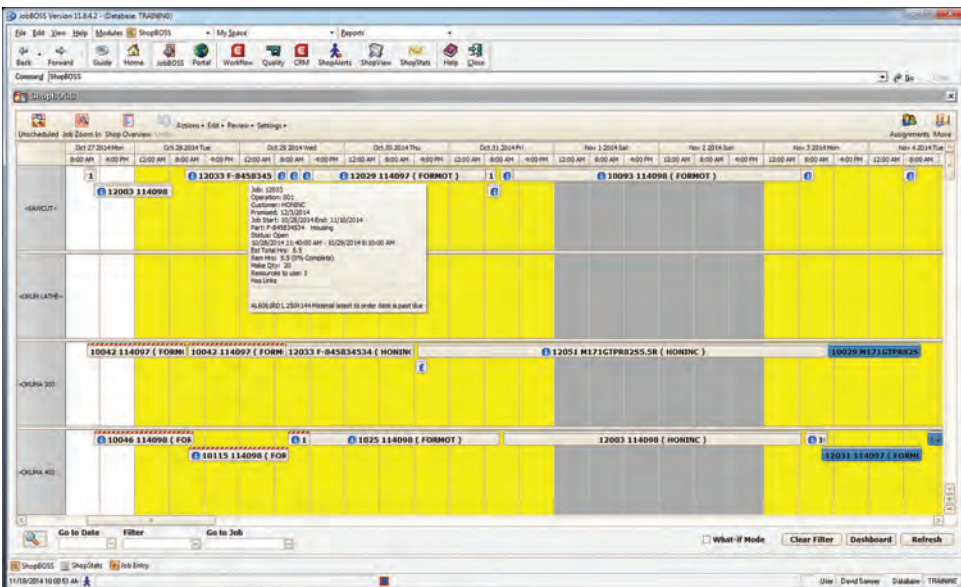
JobBOSS Version 11.8.4.2 - (Database: TRAINING)

File Edit View Help Modules ShopBOSS My Space Reports

Back Forward Guide Home JobBOSS Portal Workflow Quality CRM ShopAlerts ShopView ShopStats Help Close

Command ShopBOSS

ShopBOSS

Unscheduled Job Zoom In Shop Overview Actions • Edit • Review • Settings • Assignments Move

Oct 27 2014 Mon | Oct 28 2014 Tue | Oct 29 2014 Wed | Oct 30 2014 Thu | Oct 31 2014 Fri | Nov 1 2014 Sat | Nov 2 2014 Sun | Nov 3 2014 Mon | Nov 4 2014 Tue

8:00 AM 4:00 PM 12:00 AM 8:00 AM 4:00 PM 12:00 AM 8:00 AM 4:00 PM 12:00 AM 8:00 AM 4:00 PM 12:00 AM 8:00 AM 4:00 PM 12:00 AM 8:00 AM 4:00 PM 12:00 AM 8:00 AM 4:00 PM 12:00 AM 8:00 AM 4:00 PM 12:00 AM 8:00 AM

<SAWCUT>
1
12003 114098
12033 F-8458345
12029 114097 ( FORMOT )
1
10093 114098 ( FORMOT )

Job: 12033
Operation: 001
Customer: HONINC
Promised: 12/1/2014
Job Start: 10/28/2014 End: 11/10/2014
Part: F-845834534 Housing
Status: Open
10/28/2014 11:40:00 AM - 10/29/2014 8:10:00 AM
Est Total Hrs: 5.5
Rem Hrs: 5.5 (0% Complete)
Make Qty: 20
Resources to use: 1
Has Links

AL6061RD1.250X144 Material latest to order date is past due

<OKUM LATHE>

<OKUMA 300>
10042 114097 ( FORM
10042 114097 ( FORM
12033 F-845834534 ( HONINC
12051 M171GTPR825S.5R ( HONINC )
10029 M171GTPR825

<OKUMA 400>
10046 114098 ( FOR
1
1025 114098 ( FORMOT )
12003 114098 ( HONINC )
1
10115 114098 ( FOR
12031 114097 ( FORMI

Go to Date Filter Go to Job
What-if Mode Clear Filter Dashboard Refresh

ShopBOSS ShopStats Job Entry

11/18/2014 10:08:51 AM User: David Sawyer Database: TRAINING